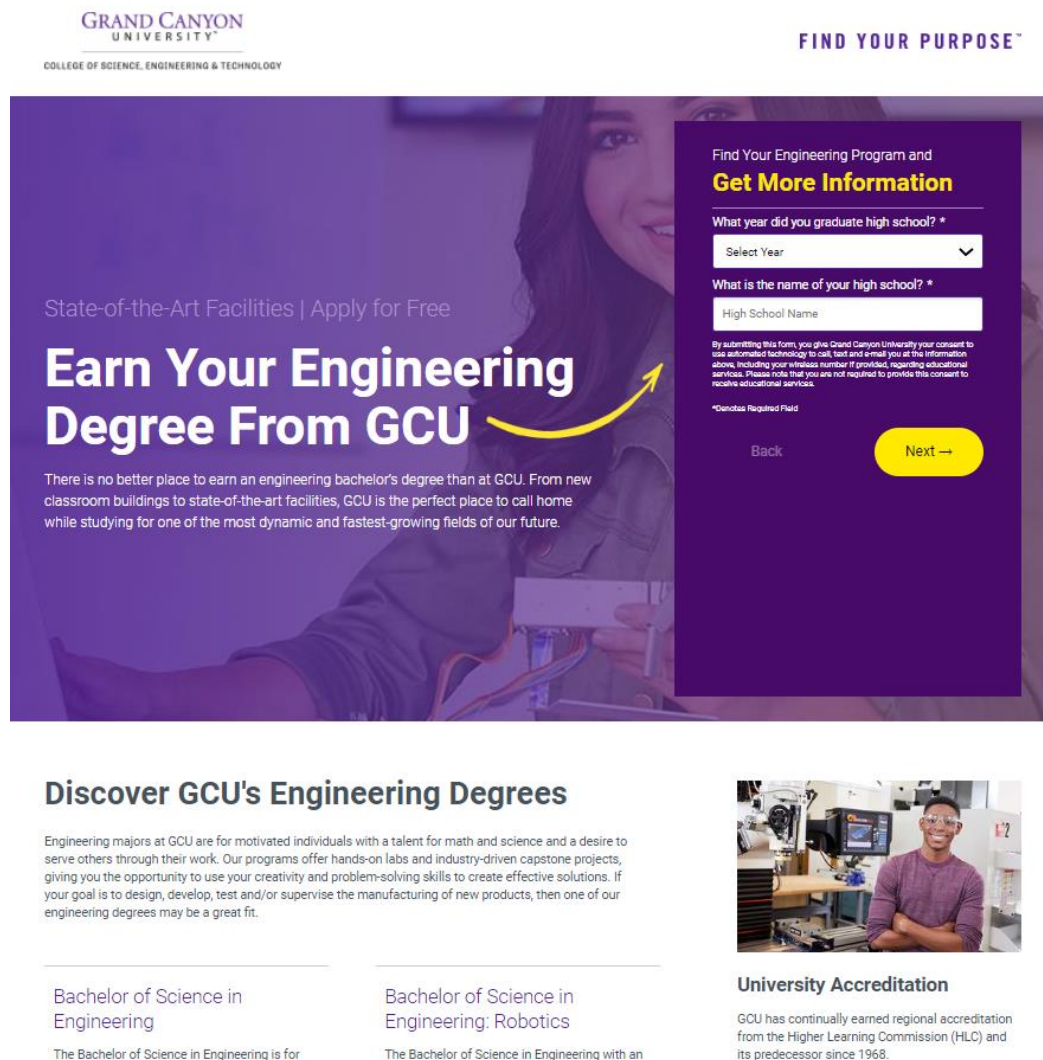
GRAND CANYON
UNIVERSITY™

COLLEGE OF SCIENCE, ENGINEERING & TECHNOLOGY

FIND YOUR PURPOSE™

State-of-the-Art Facilities | Apply for Free

Earn Your Engineering Degree From GCU

There is no better place to earn an engineering bachelor's degree than at GCU. From new classroom buildings to state-of-the-art facilities, GCU is the perfect place to call home while studying for one of the most dynamic and fastest-growing fields of our future.

Find Your Engineering Program and
Get More Information

What year did you graduate high school? *

Select Year

What is the name of your high school? *

High School Name

By submitting this form, you give Grand Canyon University your consent to use automated technology to call, text and e-mail you at the information above, including your wireless number if provided, regarding educational services. Please note that you are not required to provide this consent to receive educational services.

*Denotes Required Field

Back

Next →

Discover GCU's Engineering Degrees

Engineering majors at GCU are for motivated individuals with a talent for math and science and a desire to serve others through their work. Our programs offer hands-on labs and industry-driven capstone projects, giving you the opportunity to use your creativity and problem-solving skills to create effective solutions. If your goal is to design, develop, test and/or supervise the manufacturing of new products, then one of our engineering degrees may be a great fit.

Bachelor of Science in Engineering

The Bachelor of Science in Engineering is for

Bachelor of Science in Engineering: Robotics

The Bachelor of Science in Engineering with an

University Accreditation

GCU has continually earned regional accreditation from the Higher Learning Commission (HLC) and its predecessor since 1968.